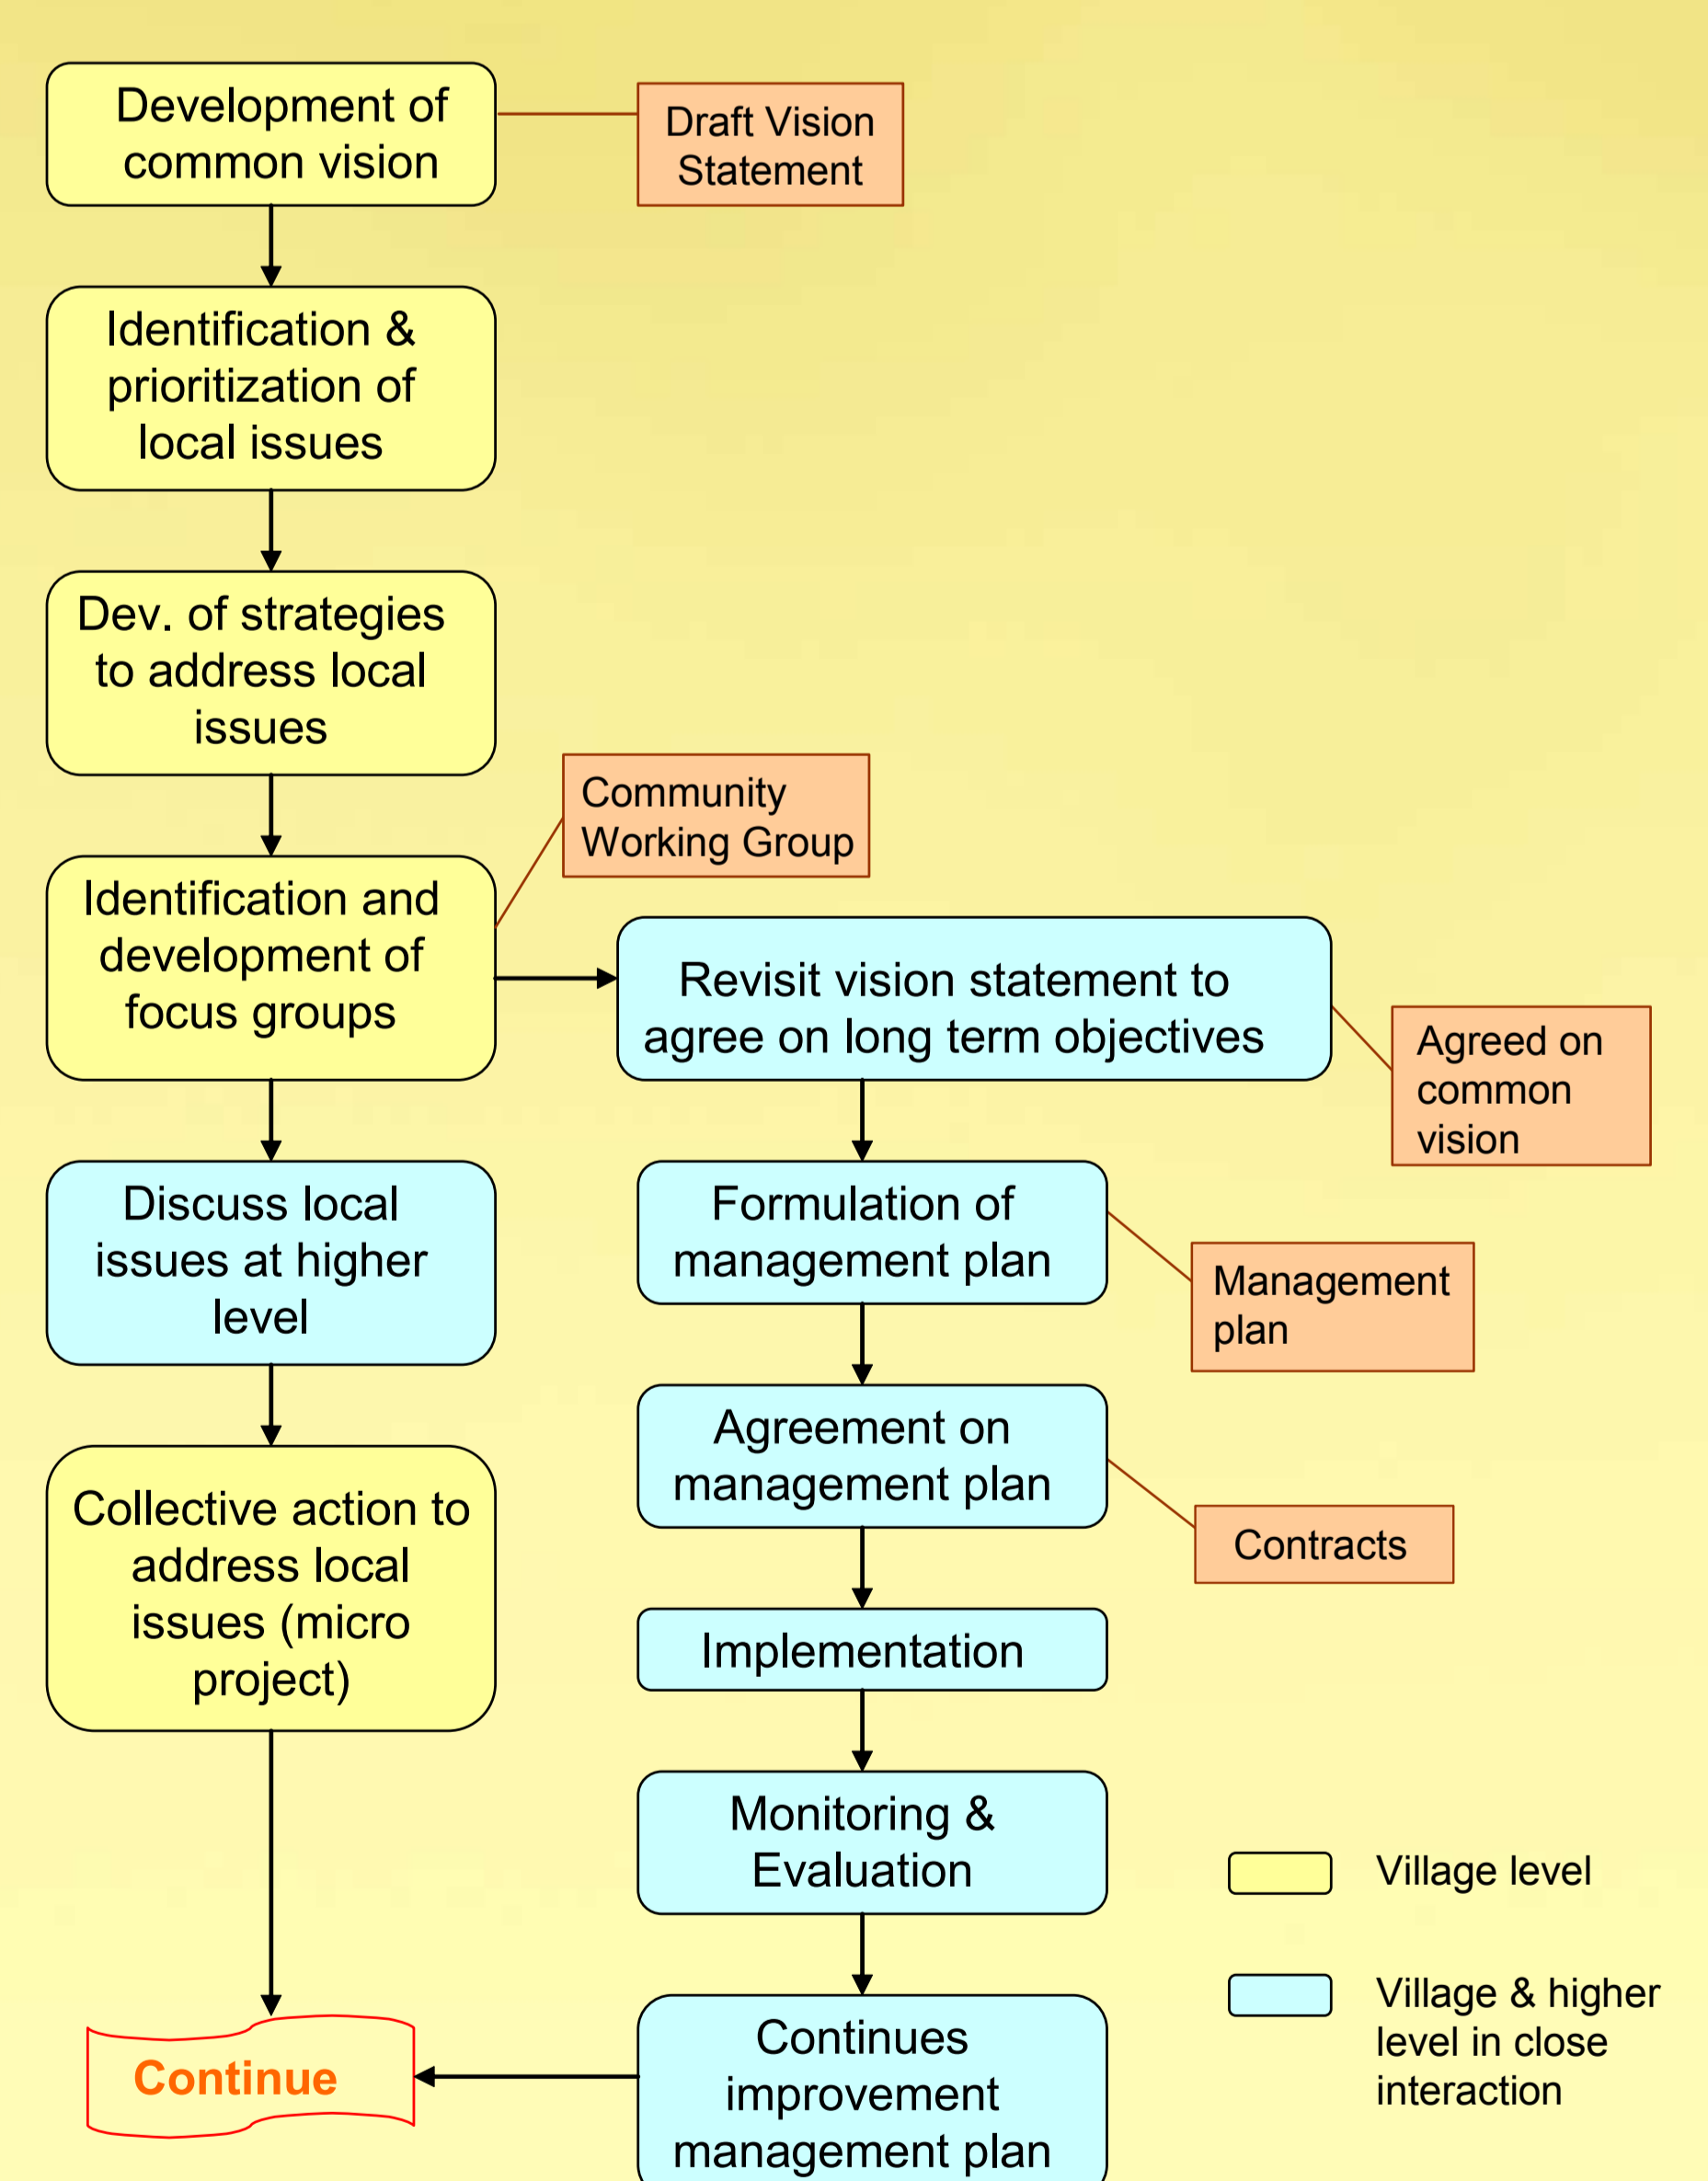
Development of common vision

Draft Vision Statement

Identification & prioritization of local issues

Dev. of strategies to address local issues

Community Working Group

Identification and development of focus groups

Revisit vision statement to agree on long term objectives

Agreed on common vision

Discuss local issues at higher level

Formulation of management plan

Management plan

Agreement on management plan

Contracts

Collective action to address local issues (micro project)

Implementation

Monitoring & Evaluation

Village level

Village & higher level in close interaction

Continue

Continues improvement management plan